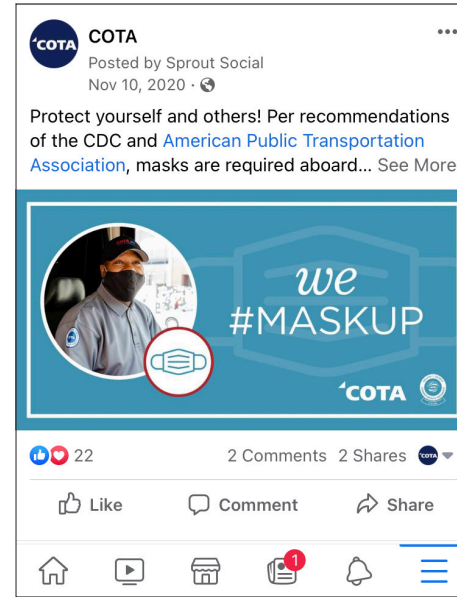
COTA

COTA
Posted by Sprout Social
Nov 10, 2020 ·

Protect yourself and others! Per recommendations of the CDC and American Public Transportation Association, masks are required aboard... See More

we
#MASKUP

COTA

22

2 Comments 2 Shares

Like

Comment

Share

1